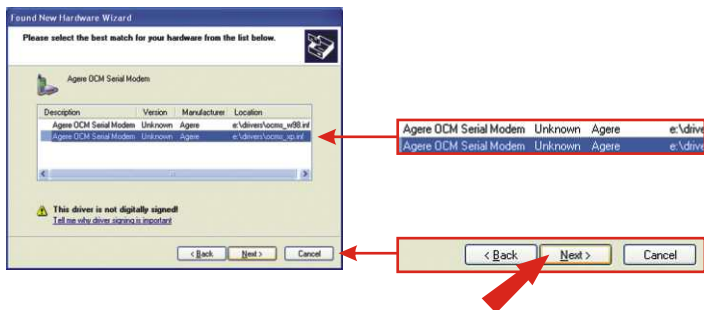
Found New Hardware Wizard

Please select the best match for your hardware from the list below.

Agere OCM Serial Modem

| Description | Version | Manufacturer | Location |
|---|---|---|---|
| Agere OCM Serial Modem | Unknown | Agere | e:\drivers\ocmx_w98.inf |
| Agere OCM Serial Modem | Unknown | Agere | e:\drivers\ocmx_xp.inf |

This driver is not digitally signed!
Tell me why driver signing is important

< Back | Next > | Cancel

| Agere OCM Serial Modem | Unknown | Agere | e:\drive |
|---|---|---|---|
| Agere OCM Serial Modem | Unknown | Agere | e:\drive |

< Back | Next > | Cancel